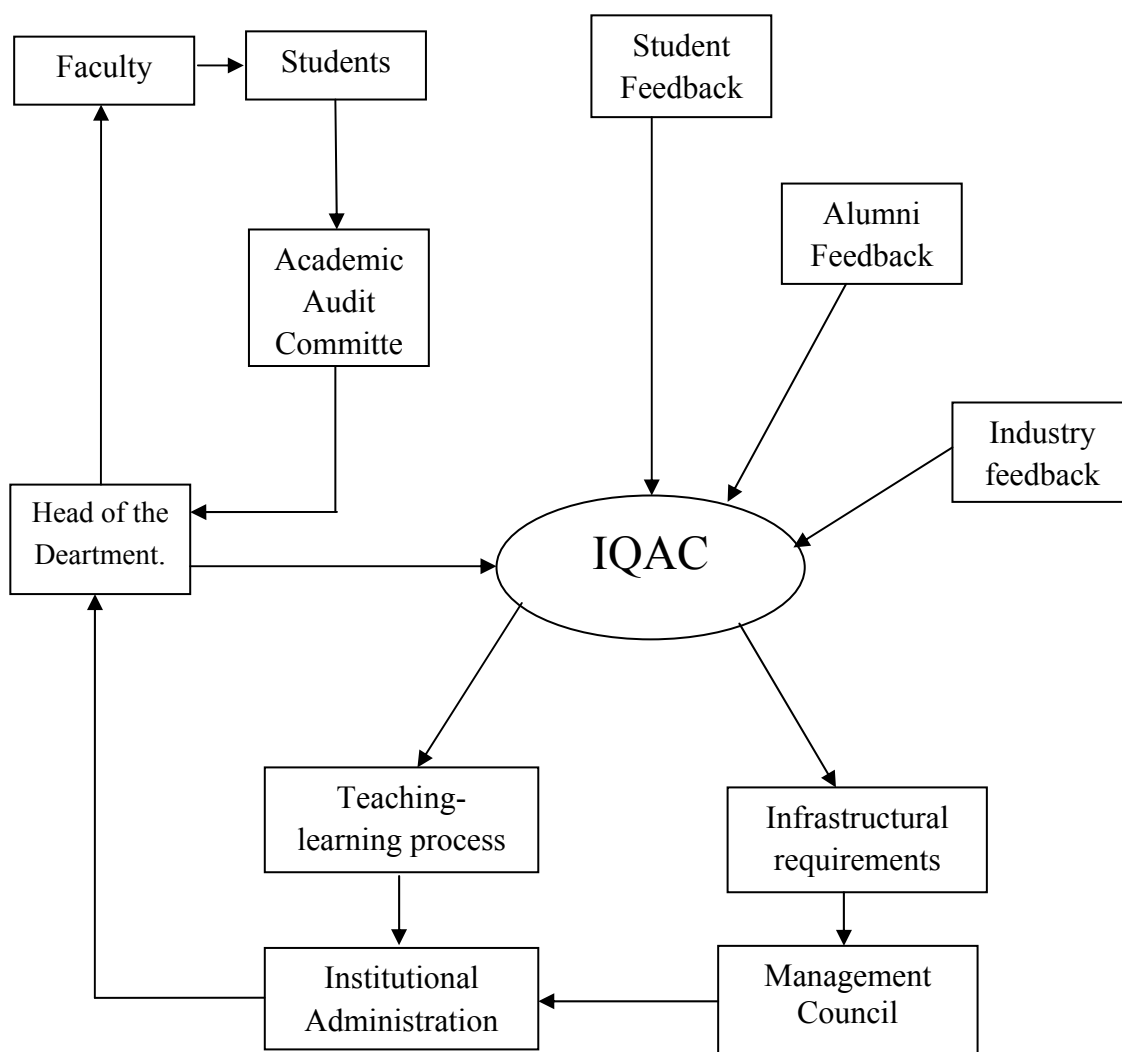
Faculty

Students

Student Feedback

Alumni Feedback

Academic Audit Committe

Industry feedback

Head of the Deartment.

IQAC

Teaching-learning process

Infrastructural requirements

Institutional Administration

Management Council